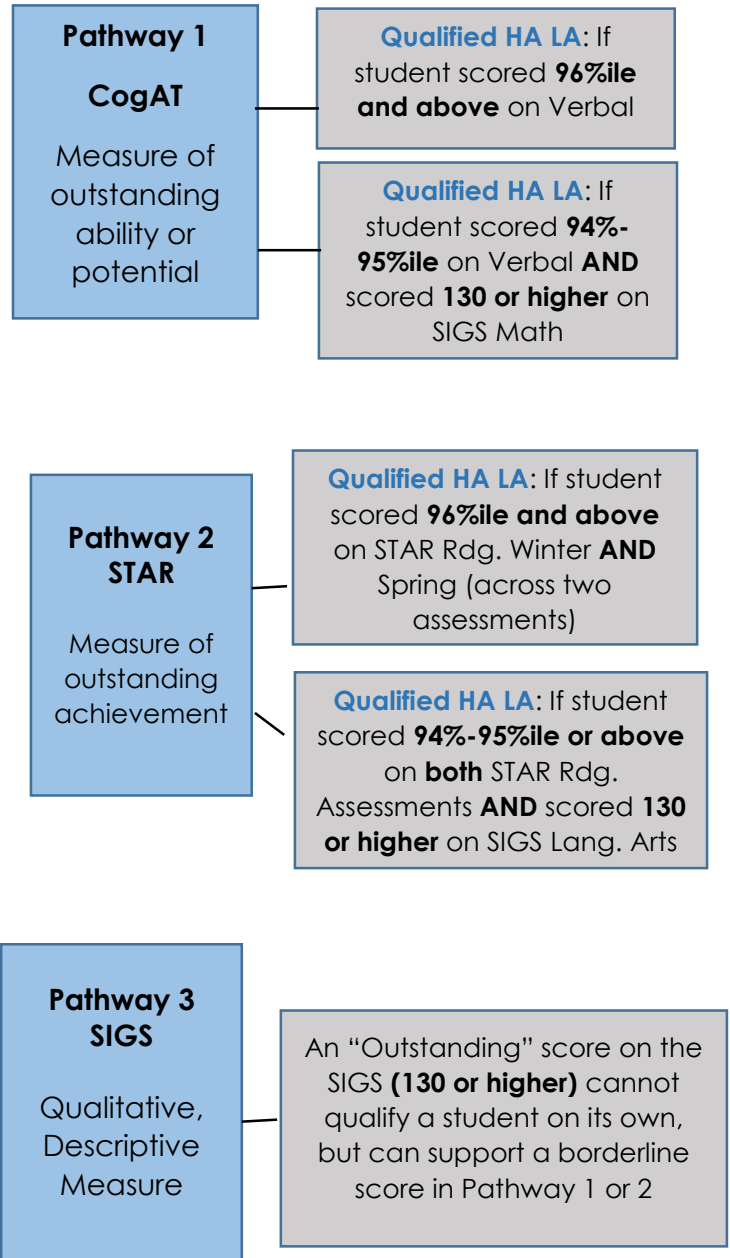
Pathway 1

CogAT

Measure of outstanding ability or potential

Qualified HA LA: If student scored 96%ile and above on Verbal

Qualified HA LA: If student scored 94%-95%ile on Verbal AND scored 130 or higher on SIGS Math

Pathway 2 STAR

Measure of outstanding achievement

Qualified HA LA: If student scored 96%ile and above on STAR Rdg. Winter AND Spring (across two assessments)

Qualified HA LA: If student scored 94%-95%ile or above on both STAR Rdg. Assessments AND scored 130 or higher on SIGS Lang. Arts

Pathway 3 SIGS

Qualitative, Descriptive Measure

An "Outstanding" score on the SIGS (130 or higher) cannot qualify a student on its own, but can support a borderline score in Pathway 1 or 2